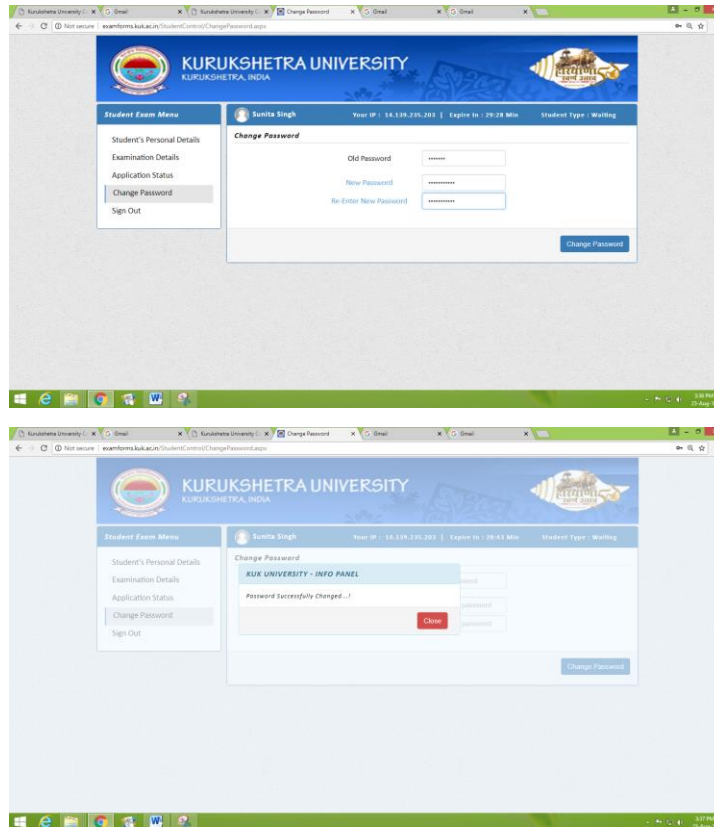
Kurukshetra University C × Gmail × Kurukshetra University C × Change Password × Gmail × Gmail ×

Not secure | examforms.kuk.ac.in/StudentControl/ChangePassword.aspx

KURUKSHETRA UNIVERSITY
KURUKSHETRA, INDIA

Student Exam Menu
Student's Personal Details
Examination Details
Application Status
Change Password
Sign Out

Sunita Singh
Your IP : 14.139.235.203 | Expire In : 29:28 Min
Student Type : Waiting

Change Password
Old Password ••••••
New Password •••••••••••
Re-Enter New Password •••••••••••

Change Password

3:36 PM
25-Aug-1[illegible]

Kurukshetra University C × Gmail × Kurukshetra University C × Change Password × Gmail × Gmail ×

Not secure | examforms.kuk.ac.in/StudentControl/ChangePassword.aspx

KURUKSHETRA UNIVERSITY
KURUKSHETRA, INDIA

Student Exam Menu
Student's Personal Details
Examination Details
Application Status
Change Password
Sign Out

Sunita Singh
Your IP : 14.139.235.203 | Expire In : 29:43 Min
Student Type : Waiting

Change Password

KUK UNIVERSITY - INFO PANEL
Password Successfully Changed...!
Close

Change Password

3:37 PM
25-Aug-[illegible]